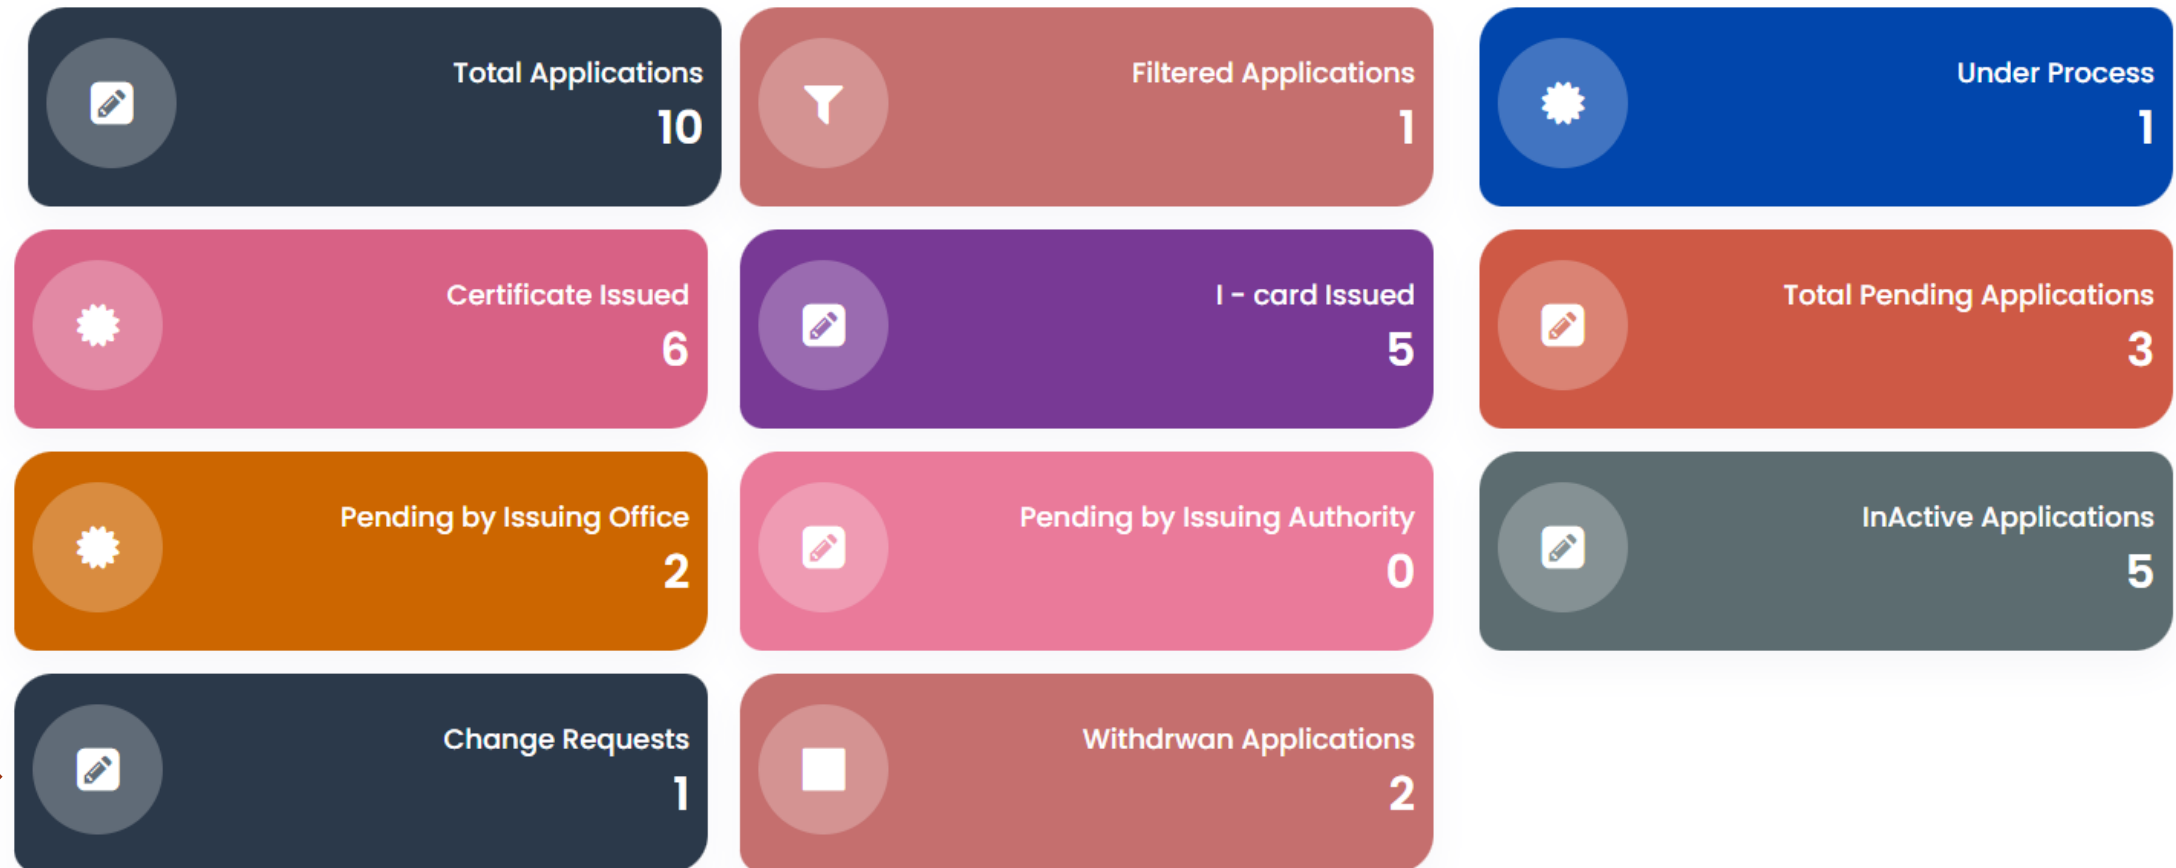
Total Applications
10

Filtered Applications
1

Under Process
1

Certificate Issued
6

I - card Issued
5

Total Pending Applications
3

Pending by Issuing Office
2

Pending by Issuing Authority
0

InActive Applications
5

Change Requests
1

Withdrwan Applications
2